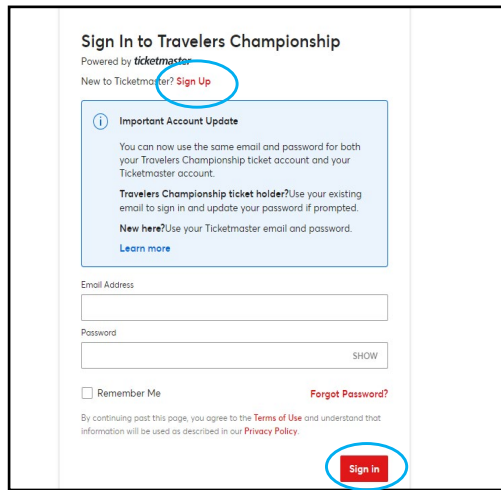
Sign In to Travelers Championship

Powered by ticketmaster

New to Ticketmaster? Sign Up

Important Account Update

You can now use the same email and password for both your Travelers Championship ticket account and your Ticketmaster account.

Travelers Championship ticket holder?Use your existing email to sign in and update your password if prompted.

New here?Use your Ticketmaster email and password.

Learn more

Email Address

Password

SHOW

Remember Me

Forgot Password?

By continuing past this page, you agree to the Terms of Use and understand that information will be used as described in our Privacy Policy.

Sign in